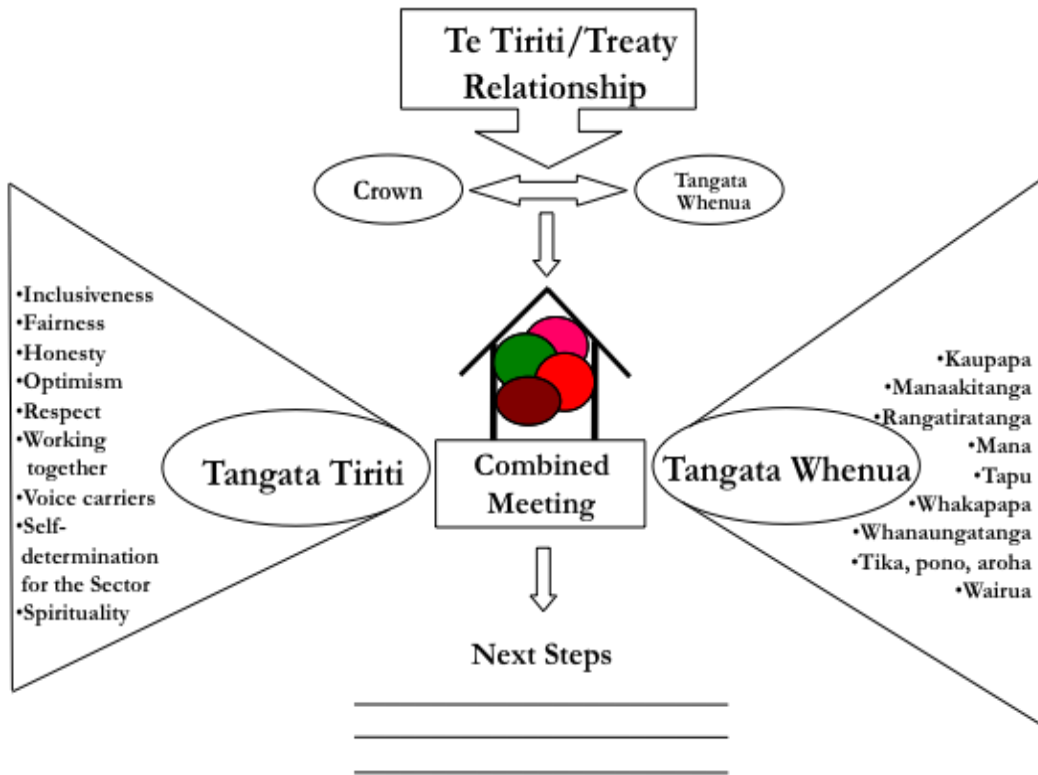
Te Tiriti/Treaty Relationship

Crown

Tangata Whenua

•Inclusiveness
•Fairness
•Honesty
•Optimism
•Respect
•Working together
•Voice carriers
•Self-determination for the Sector
•Spirituality

Tangata Tiriti

Combined Meeting

Tangata Whenua

•Kaupapa
•Manaakitanga
•Rangatiratanga
•Mana
•Tapu
•Whakapapa
•Whanaungatanga
•Tika, pono, aroha
•Wairua

Next Steps